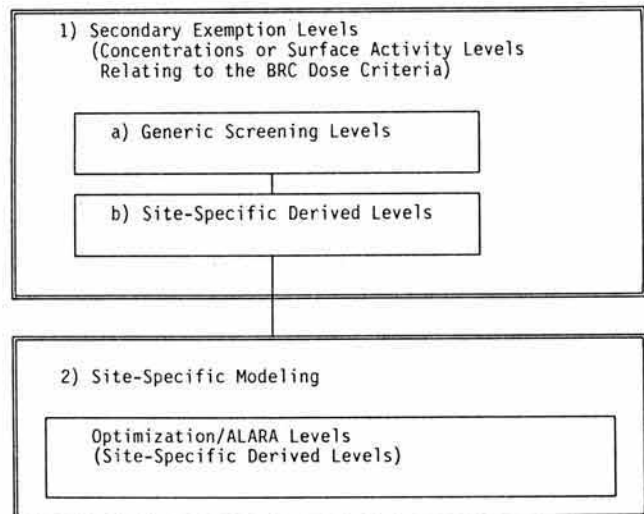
1) Secondary Exemption Levels
(Concentrations or Surface Activity Levels Relating to the BRC Dose Criteria)

a) Generic Screening Levels

b) Site-Specific Derived Levels

2) Site-Specific Modeling

Optimization/ALARA Levels
(Site-Specific Derived Levels)